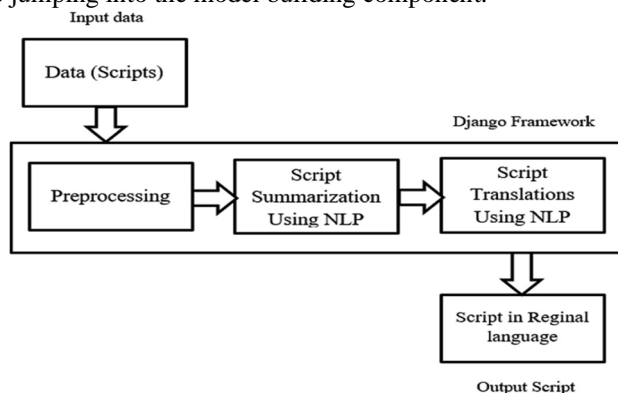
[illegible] jumping into the model building component.

Input data

Data (Scripts)

Django Framework

Preprocessing

Script Summarization Using NLP

Script Translations Using NLP

Script in Reginal language

Output Script